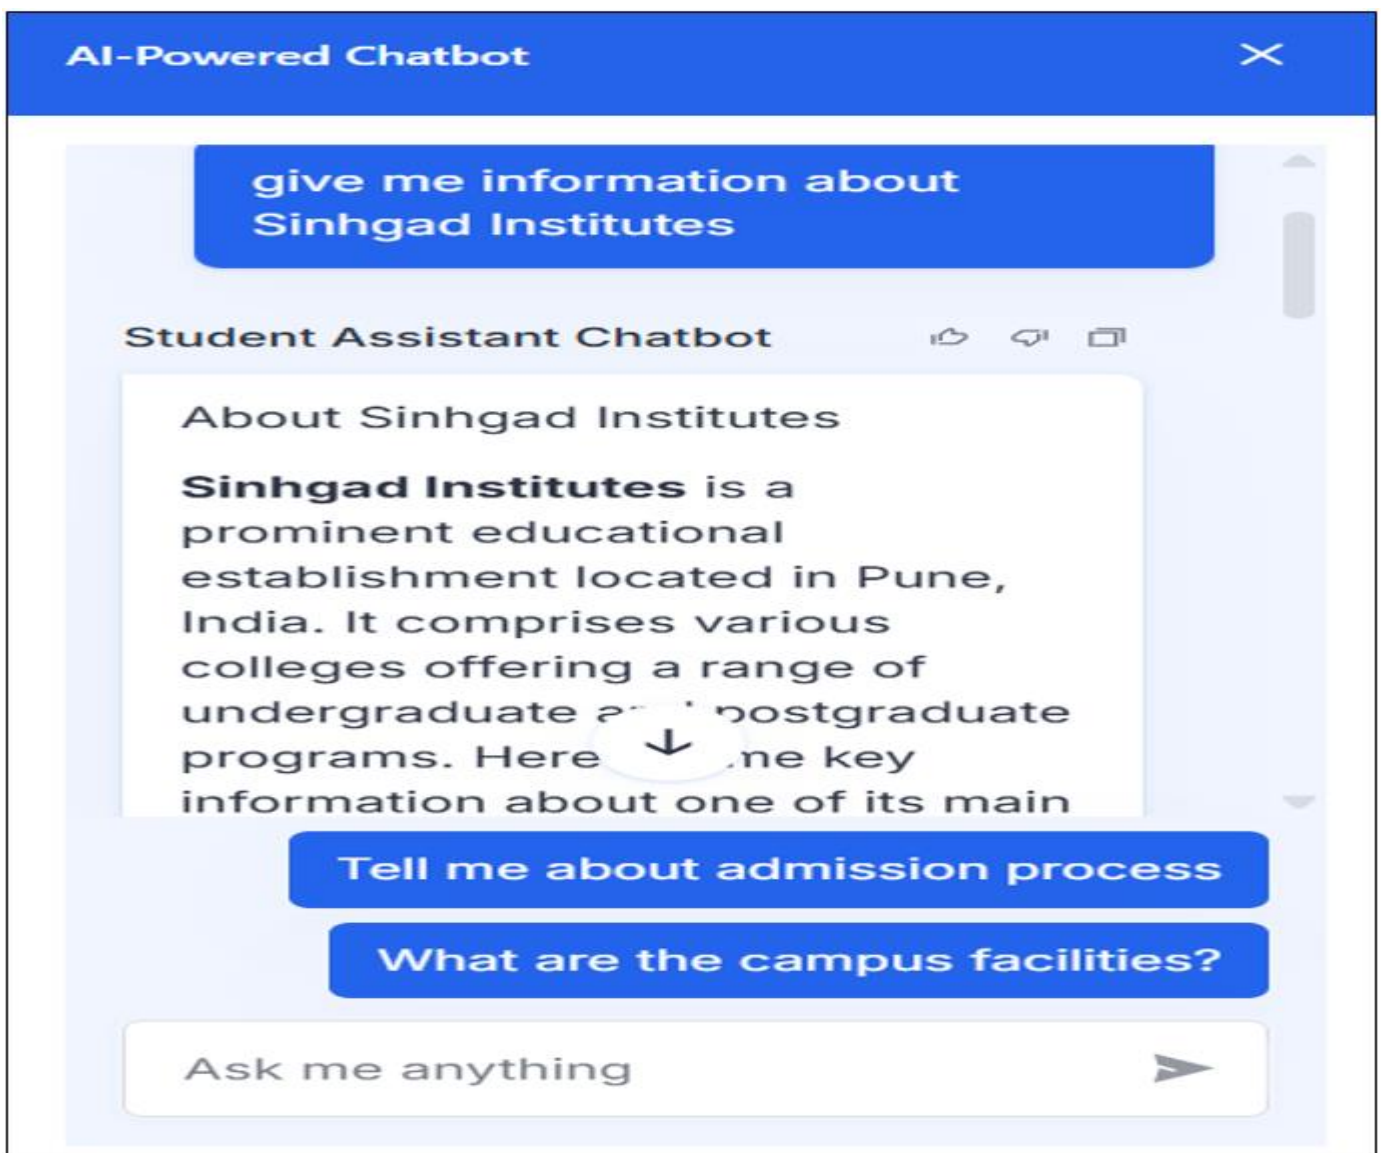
AI-Powered Chatbot

give me information about Sinhgad Institutes

Student Assistant Chatbot

About Sinhgad Institutes

**Sinhgad Institutes** is a prominent educational establishment located in Pune, India. It comprises various colleges offering a range of undergraduate a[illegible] postgraduate programs. Here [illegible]ne key information about one of its main

Tell me about admission process

What are the campus facilities?

Ask me anything